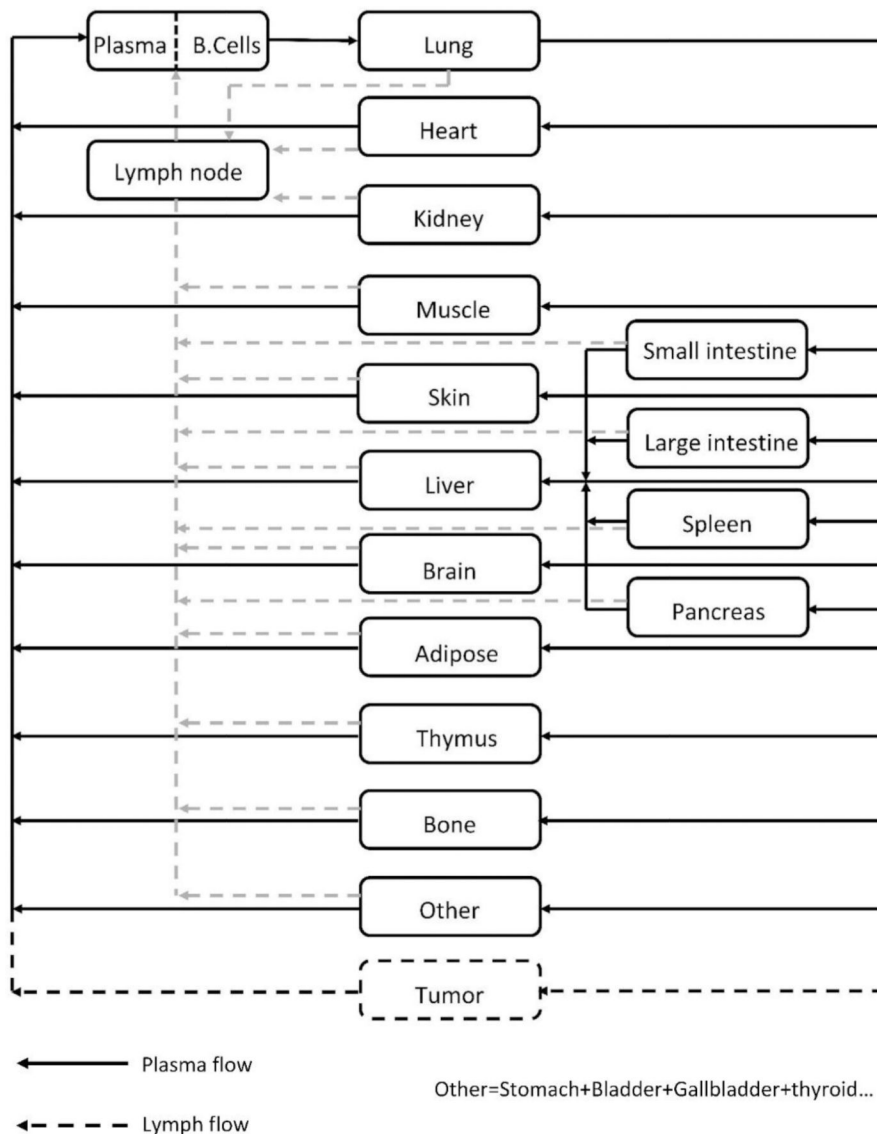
Plasma B.Cells

Lung

Heart

Lymph node

Kidney

Muscle

Small intestine

Skin

Large intestine

Liver

Spleen

Brain

Pancreas

Adipose

Thymus

Bone

Other

Tumor

Plasma flow

Lymph flow

Other=Stomach+Bladder+Gallbladder+thyroid...